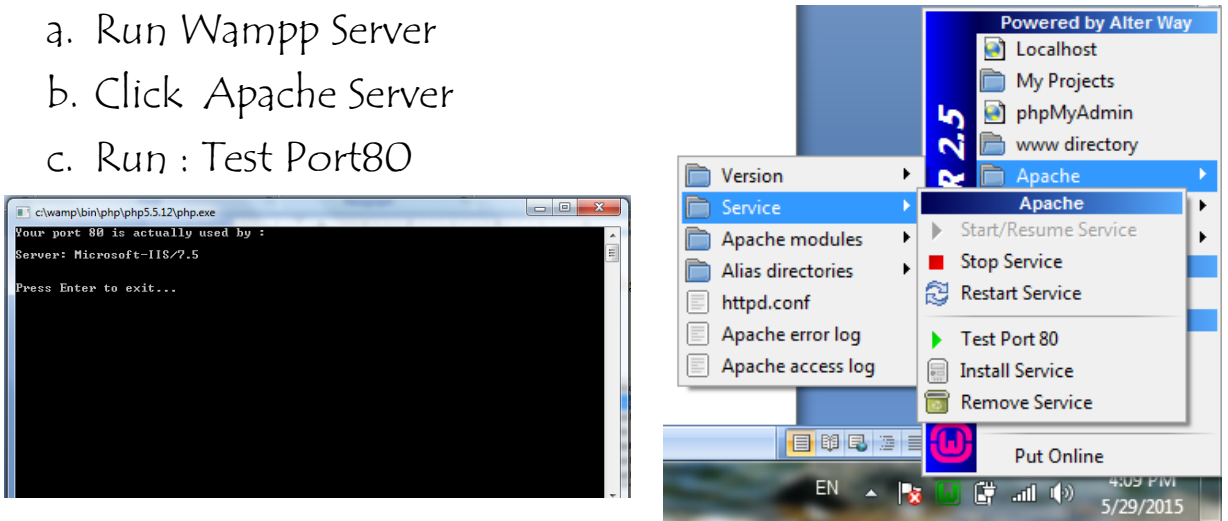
a. Run Wampp Server

b. Click Apache Server

c. Run : Test Port80

c:\wamp\bin\php\php5.5.12\php.exe

Your port 80 is actually used by :

Server: Microsoft-IIS/7.5

Press Enter to exit...

Powered by Alter Way

Localhost

My Projects

phpMyAdmin

www directory

Apache

R 2.5

Version

Service

Apache modules

Alias directories

httpd.conf

Apache error log

Apache access log

Apache

Start/Resume Service

Stop Service

Restart Service

Test Port 80

Install Service

Remove Service

Put Online

EN

4:09 PM

5/29/2015